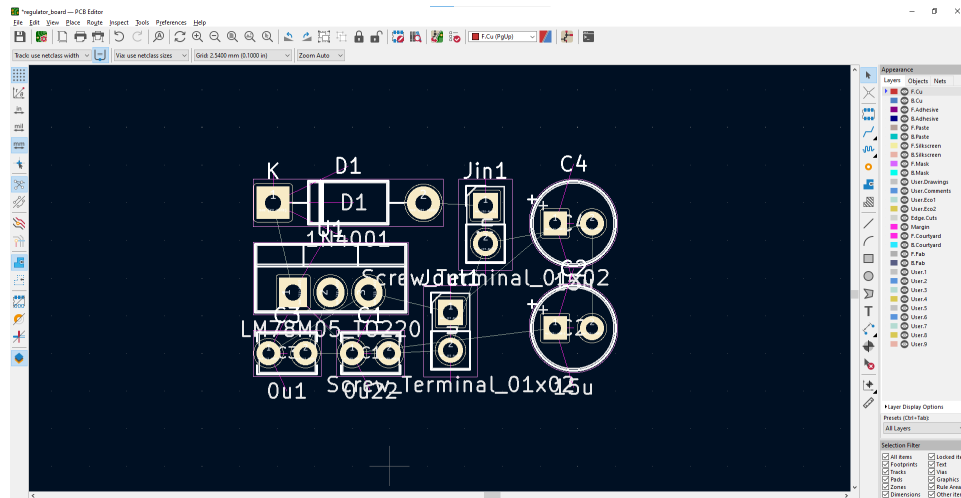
*regulator_board — PCB Editor

File Edit View Place Route Inspect Tools Preferences Help

F.Cu (PgUp)

Track: use netclass width | Via: use netclass sizes | Grid: 2.5400 mm (0.1000 in) | Zoom Auto

K
D1
D1
U1
1N4001
Jin1
C4
ScrewTerminal_01x02
C2
LM78M05_TO220
C3
C1
Jout1
ScrewTerminal_01x02
0u1
0u22
15u
+
+

Appearance
Layers Objects Nets
F.Cu
B.Cu
F.Adhesive
B.Adhesive
F.Paste
B.Paste
F.Silkscreen
B.Silkscreen
F.Mask
B.Mask
User.Drawings
User.Comments
User.Eco1
User.Eco2
Edge.Cuts
Margin
F.Courtyard
B.Courtyard
F.Fab
B.Fab
User.1
User.2
User.3
User.4
User.5
User.6
User.7
User.8
User.9

Layer Display Options
Presets (Ctrl+Tab):
All Layers

Selection Filter
All items
Locked ite
Footprints
Text
Tracks
Vias
Pads
Graphics
Zones
Rule Area
Dimensions
Other ite